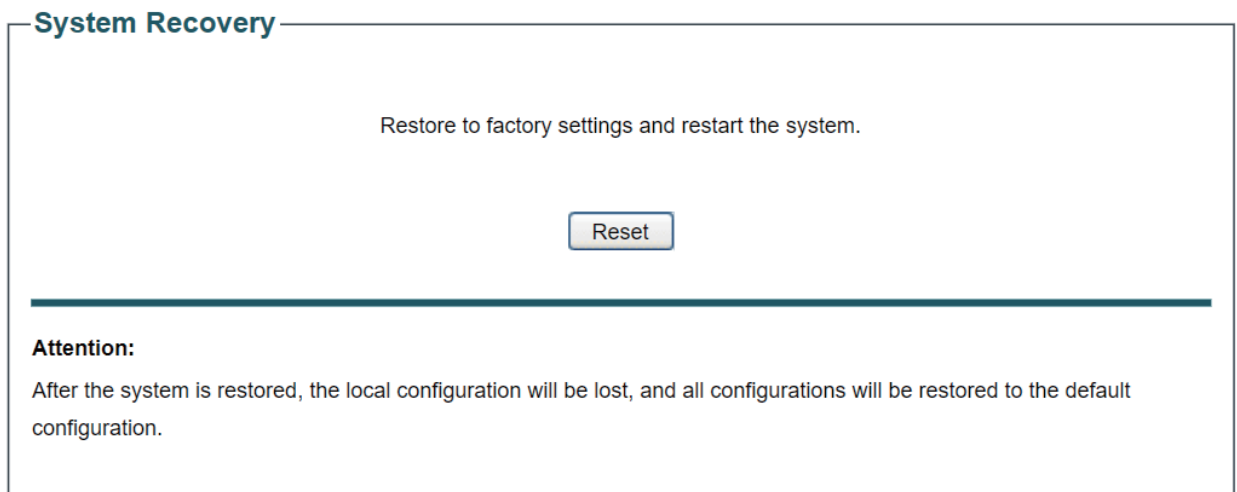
System Recovery

Restore to factory settings and restart the system.

Reset

Attention:

After the system is restored, the local configuration will be lost, and all configurations will be restored to the default configuration.